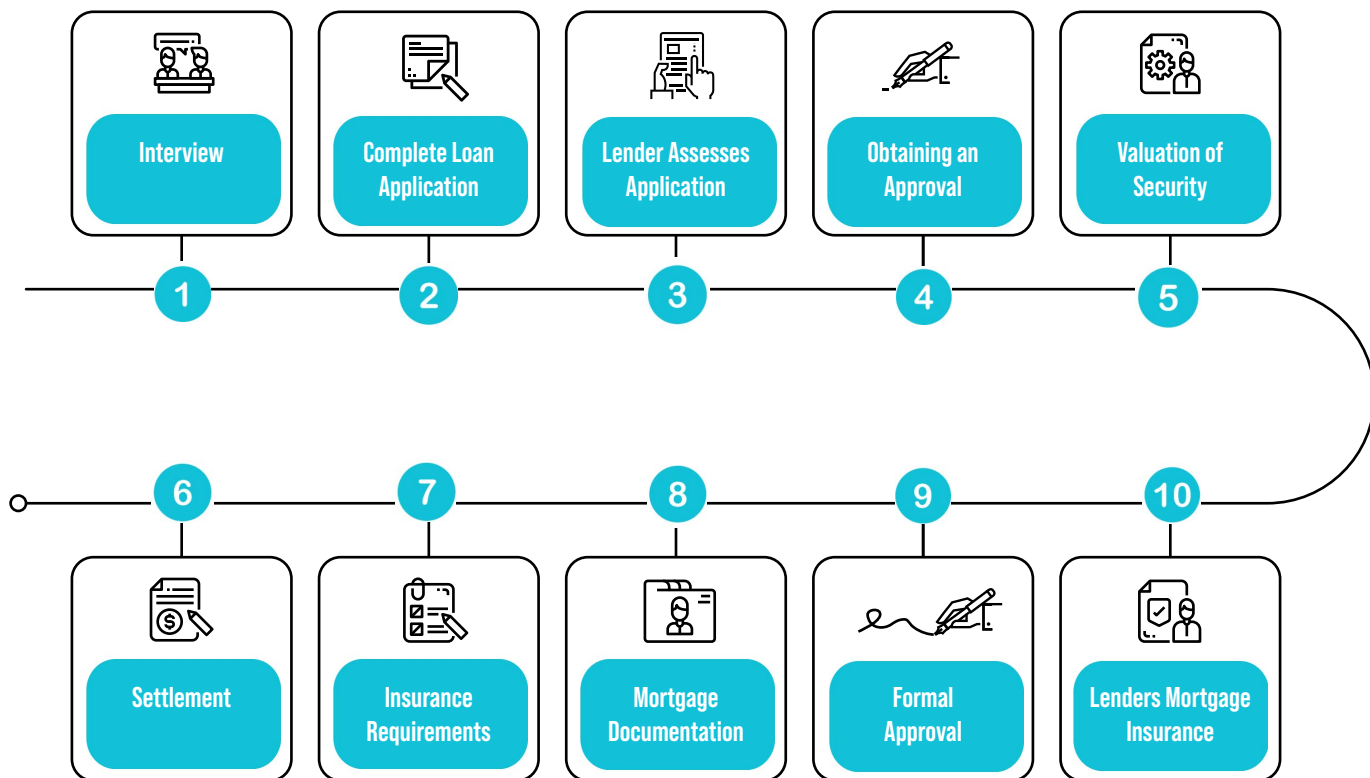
Interview

Complete Loan Application

Lender Assesses Application

Obtaining an Approval

Valuation of Security

1

2

3

4

5

6

7

8

9

10

Settlement

Insurance Requirements

Mortgage Documentation

Formal Approval

Lenders Mortgage Insurance